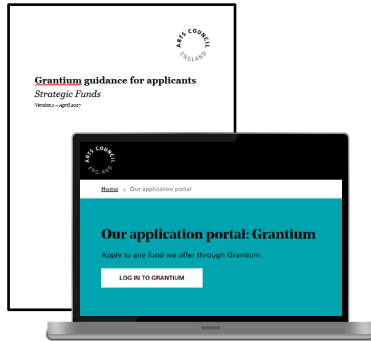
ARTS COUNCIL ENGLAND

Grantium guidance for applicants
Strategic Funds
Version 1 – April 2017

ARTS COUNCIL ENGLAND

Home > Our application portal

Our application portal: Grantium

Apply to any fund we offer through Grantium.

LOG IN TO GRANTIUM